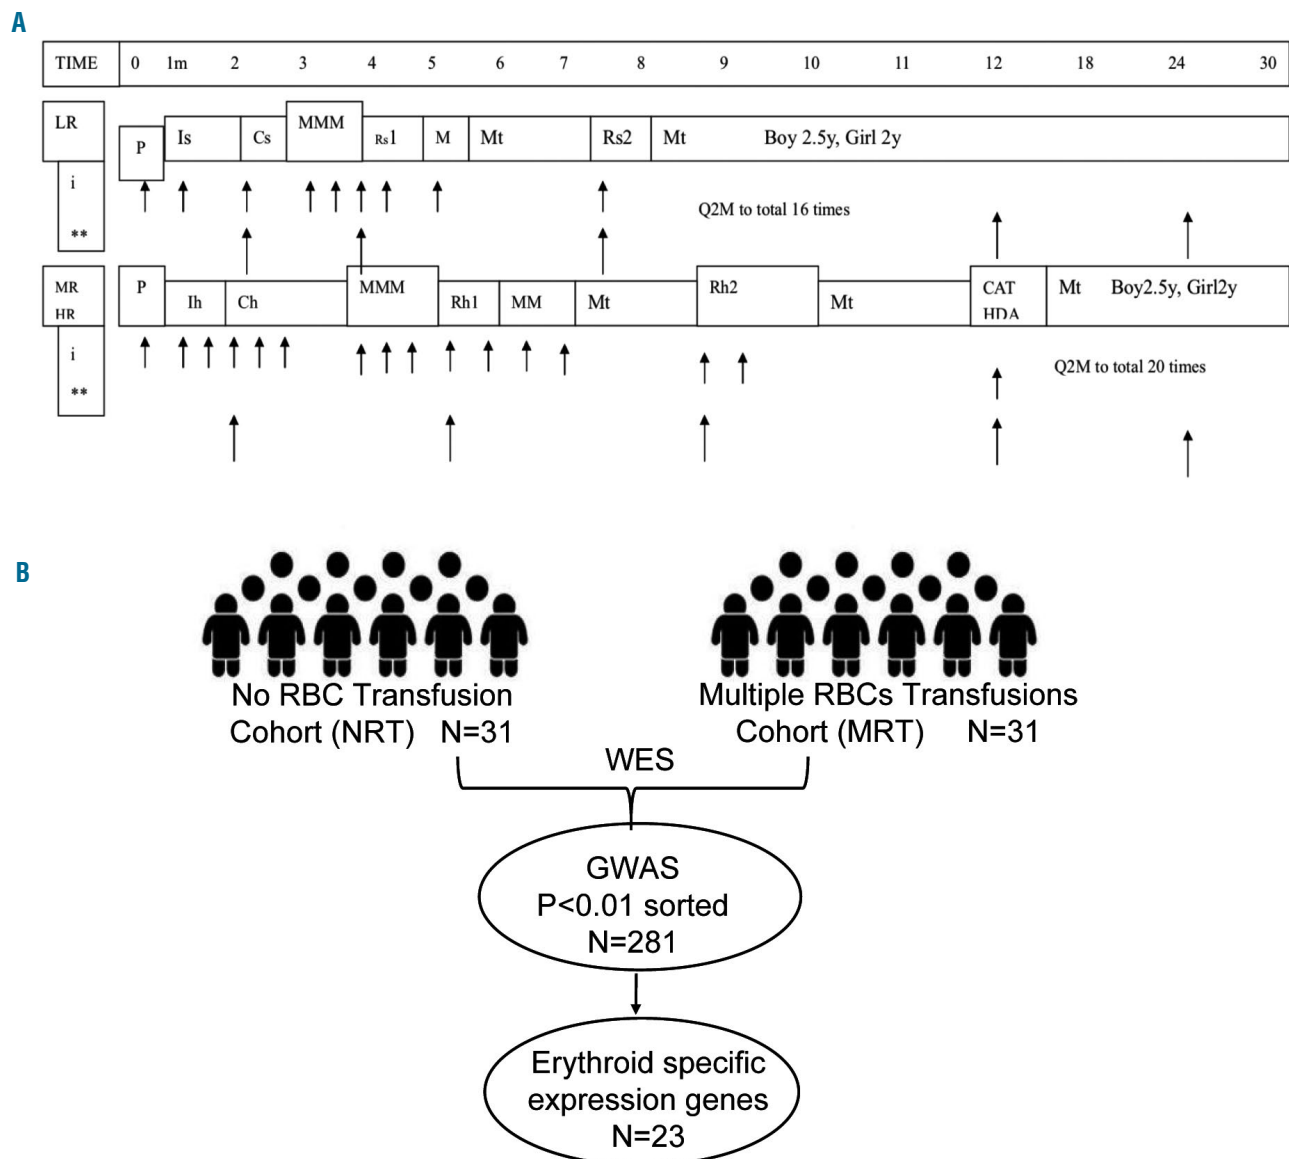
A

| TIME | 0 | 1m | 2 | 3 | 4 | 5 | 6 | 7 | 8 | 9 | 10 | 11 | 12 | 18 | 24 | 30 |
|---|---|---|---|---|---|---|---|---|---|---|---|---|---|---|---|---|

LR
i
**

P | Is | Cs | MMM | Rs1 | M | Mt | Rs2 | Mt | Boy 2.5y, Girl 2y

Q2M to total 16 times

MR
HR
i
**

P | Ih | Ch | MMM | Rh1 | MM | Mt | Rh2 | Mt | CAT HDA | Mt | Boy2.5y, Girl2y

Q2M to total 20 times

B

No RBC Transfusion Cohort (NRT) N=31

Multiple RBCs Transfusions Cohort (MRT) N=31

WES

GWAS
P<0.01 sorted
N=281

Erythroid specific expression genes
N=23